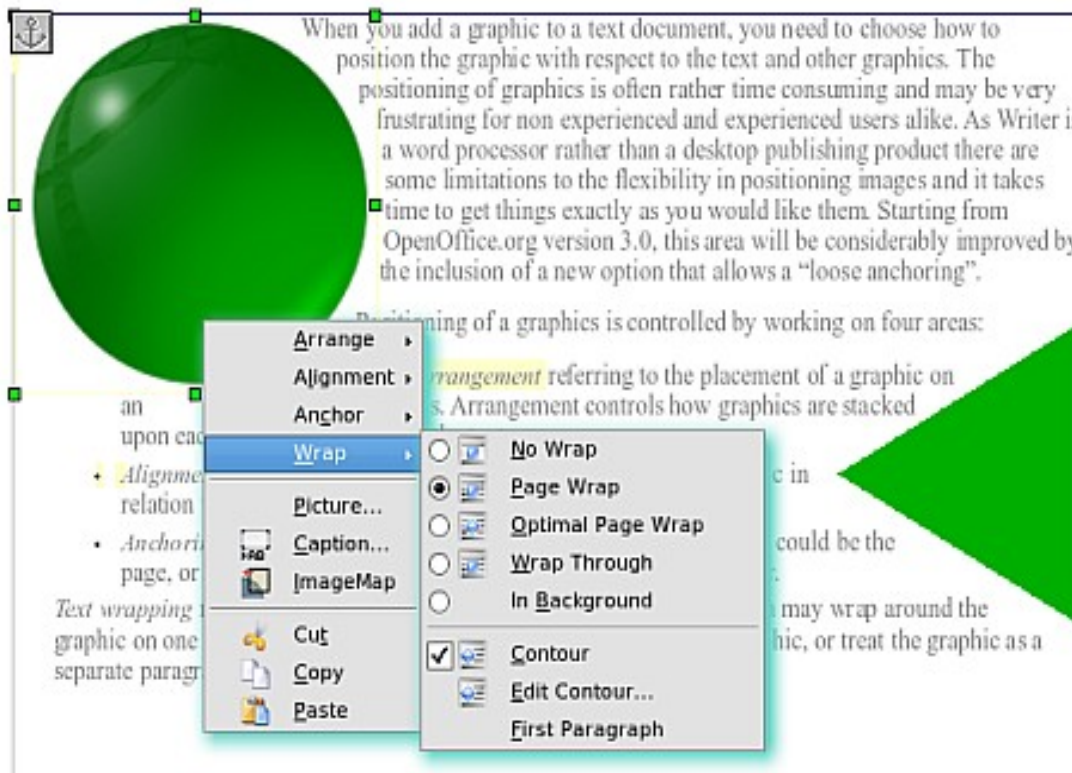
When you add a graphic to a text document, you need to choose how to position the graphic with respect to the text and other graphics. The positioning of graphics is often rather time consuming and may be very frustrating for non experienced and experienced users alike. As Writer i a word processor rather than a desktop publishing product there are some limitations to the flexibility in positioning images and it takes time to get things exactly as you would like them. Starting from OpenOffice.org version 3.0, this area will be considerably improved by the inclusion of a new option that allows a "loose anchoring".

Po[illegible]ning of a graphics is controlled by working on four areas:

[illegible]rrangement referring to the placement of a graphic on an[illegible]s. Arrangement controls how graphics are stacked upon eac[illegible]

• Alignme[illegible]c in relation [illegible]

• Anchori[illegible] could be the page, or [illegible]

Text wrapping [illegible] may wrap around the graphic on one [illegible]hic, or treat the graphic as a separate paragr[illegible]

Arrange
Alignment
Anchor
Wrap
Picture...
Caption...
ImageMap
Cut
Copy
Paste

No Wrap
Page Wrap
Optimal Page Wrap
Wrap Through
In Background
Contour
Edit Contour...
First Paragraph